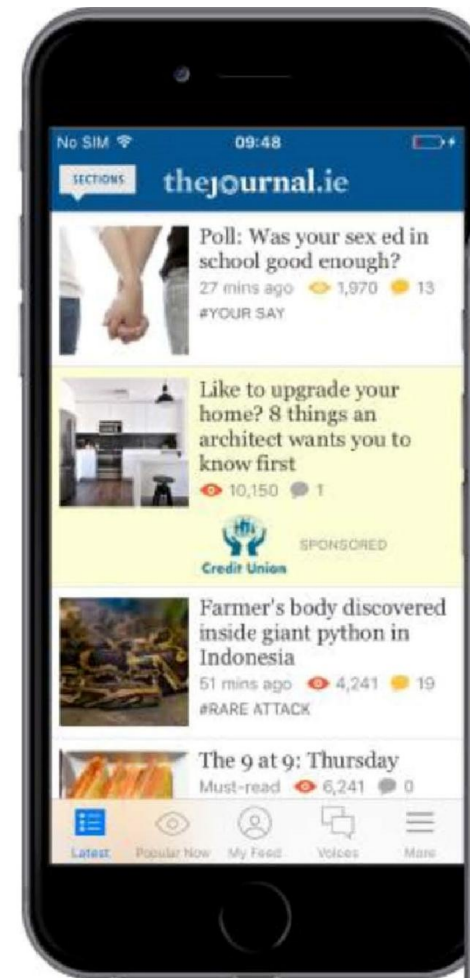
No SIM 09:48

SECTIONS thejournal.ie

Poll: Was your sex ed in school good enough?
27 mins ago 1,970 13
#YOUR SAY

Like to upgrade your home? 8 things an architect wants you to know first
10,150 1

Credit Union SPONSORED

Farmer's body discovered inside giant python in Indonesia
51 mins ago 4,241 19
#RARE ATTACK

The 9 at 9: Thursday
Must-read 6,241 0

Latest Popular Now My Feed Voices More